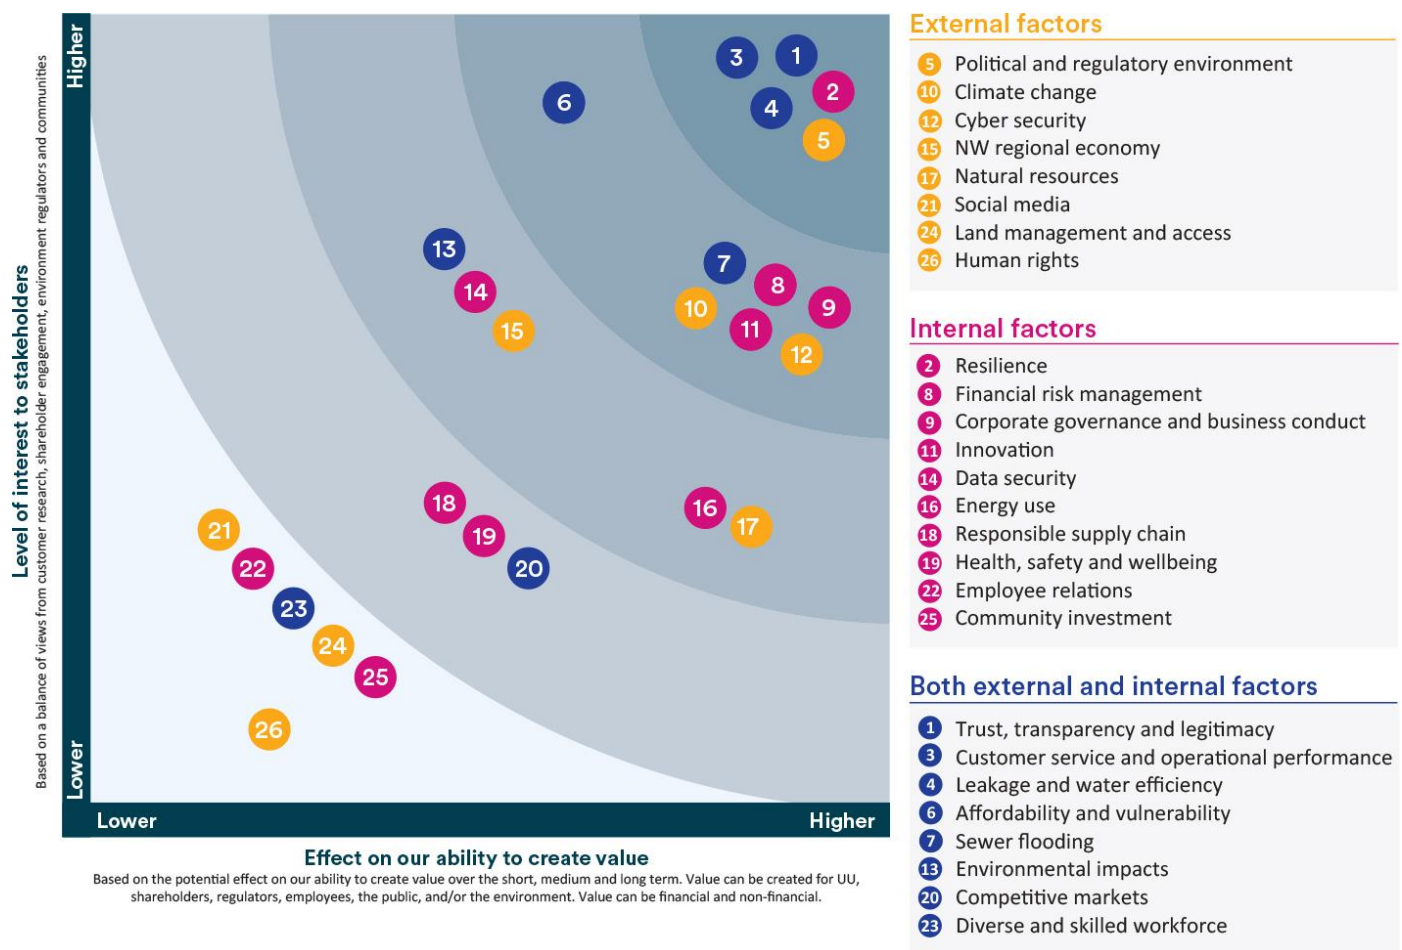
Level of interest to stakeholders

Based on a balance of views from customer research, shareholder engagement, environment regulators and communities

Higher

Lower

3 1 2 4 5 6 13 7 8 14 9 10 15 11 12 18 16 17 21 19 20 22 23 24 25 26

Lower

Higher

Effect on our ability to create value

Based on the potential effect on our ability to create value over the short, medium and long term. Value can be created for UU, shareholders, regulators, employees, the public, and/or the environment. Value can be financial and non-financial.

External factors

5 Political and regulatory environment
10 Climate change
12 Cyber security
15 NW regional economy
17 Natural resources
21 Social media
24 Land management and access
26 Human rights

Internal factors

2 Resilience
8 Financial risk management
9 Corporate governance and business conduct
11 Innovation
14 Data security
16 Energy use
18 Responsible supply chain
19 Health, safety and wellbeing
22 Employee relations
25 Community investment

Both external and internal factors

1 Trust, transparency and legitimacy
3 Customer service and operational performance
4 Leakage and water efficiency
6 Affordability and vulnerability
7 Sewer flooding
13 Environmental impacts
20 Competitive markets
23 Diverse and skilled workforce